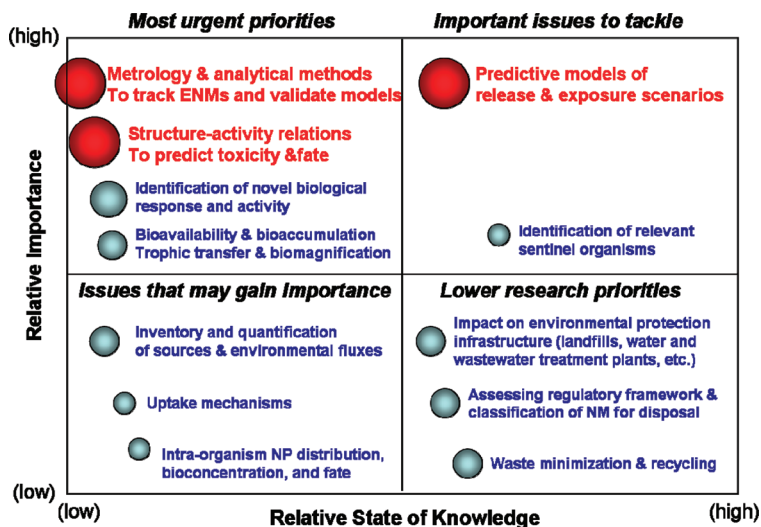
Most urgent priorities

Important issues to tackle

(high)

Metrology & analytical methods To track ENMs and validate models

Structure-activity relations To predict toxicity &fate

Identification of novel biological response and activity

Bioavailability & bioaccumulation Trophic transfer & biomagnification

Predictive models of release & exposure scenarios

Identification of relevant sentinel organisms

Relative Importance

Issues that may gain importance

Lower research priorities

Inventory and quantification of sources & environmental fluxes

Uptake mechanisms

Intra-organism NP distribution, bioconcentration, and fate

Impact on environmental protection infrastructure (landfills, water and wastewater treatment plants, etc.)

Assessing regulatory framework & classification of NM for disposal

Waste minimization & recycling

(low)

(low)

Relative State of Knowledge

(high)